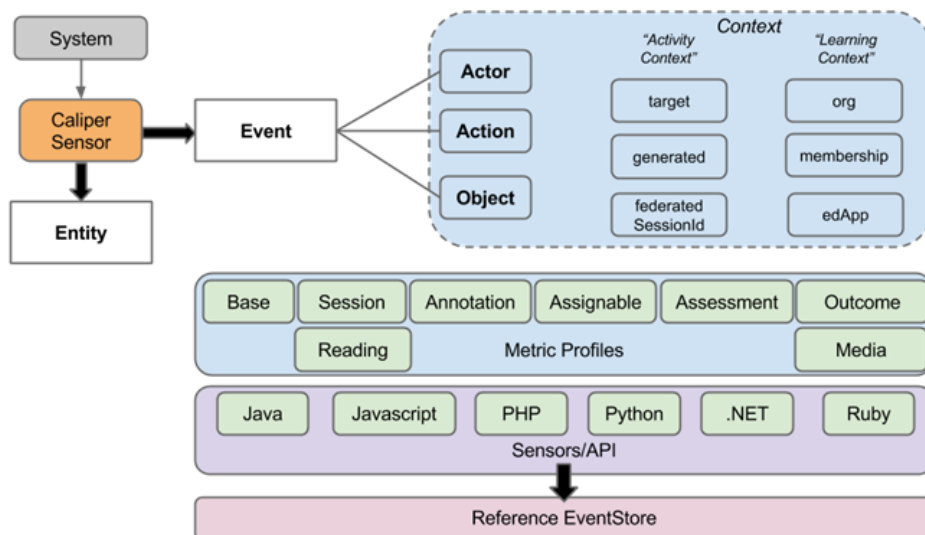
System

Caliper Sensor

Entity

Event

Context

Actor

Action

Object

"Activity Context"

target

generated

federated SessionId

"Learning Context"

org

membership

edApp

Base

Session

Annotation

Assignable

Assessment

Outcome

Reading

Metric Profiles

Media

Java

Javascript

PHP

Python

.NET

Ruby

Sensors/API

Reference EventStore